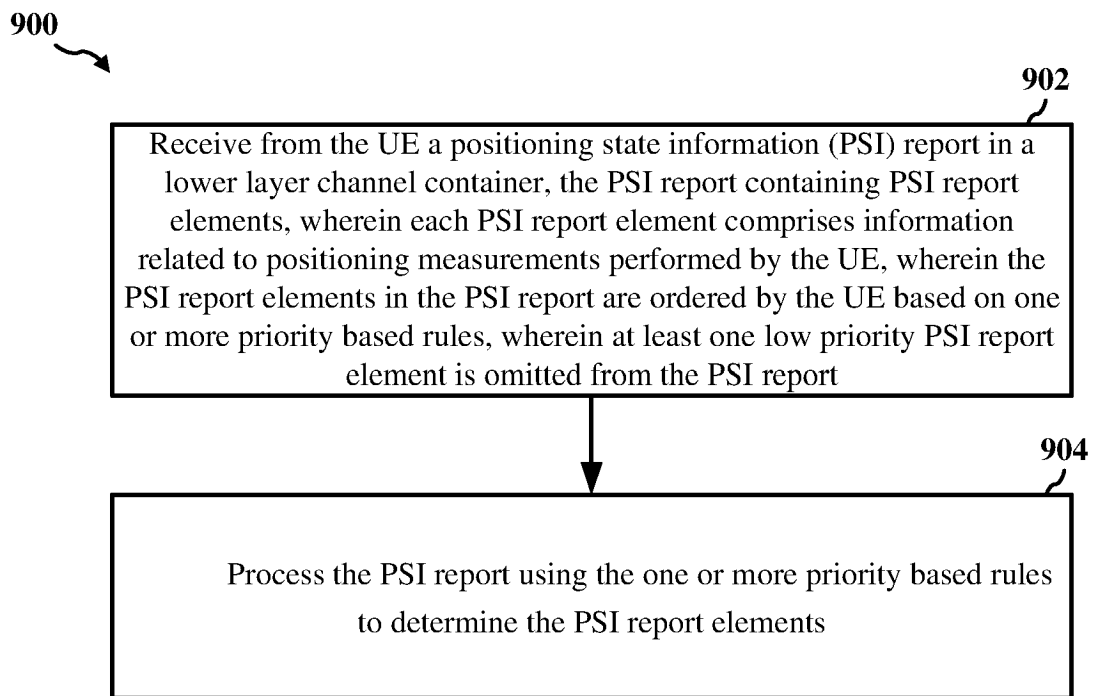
900

902

Receive from the UE a positioning state information (PSI) report in a lower layer channel container, the PSI report containing PSI report elements, wherein each PSI report element comprises information related to positioning measurements performed by the UE, wherein the PSI report elements in the PSI report are ordered by the UE based on one or more priority based rules, wherein at least one low priority PSI report element is omitted from the PSI report

904

Process the PSI report using the one or more priority based rules to determine the PSI report elements